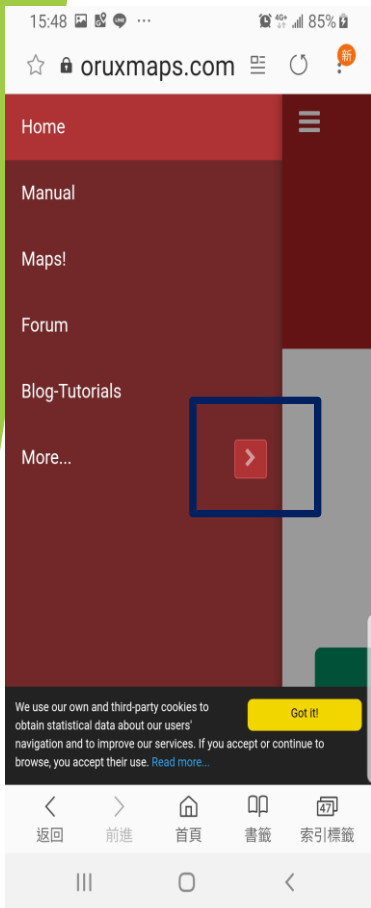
15:48 ··· 4G 85%

oruxmaps.com

新

Home

Manual

Maps!

Forum

Blog-Tutorials

More...

We use our own and third-party cookies to obtain statistical data about our users' navigation and to improve our services. If you accept or continue to browse, you accept their use. Read more...

Got it!

返回 前進 首頁 書籤 47 索引標籤